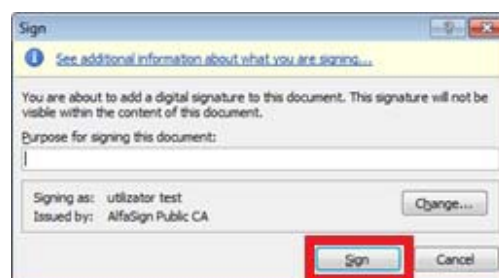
Sign

See additional information about what you are signing...

You are about to add a digital signature to this document. This signature will not be visible within the content of this document.

Purpose for signing this document:

Signing as: utilizator test
Issued by: AlfaSign Public CA

Change...

Sign

Cancel